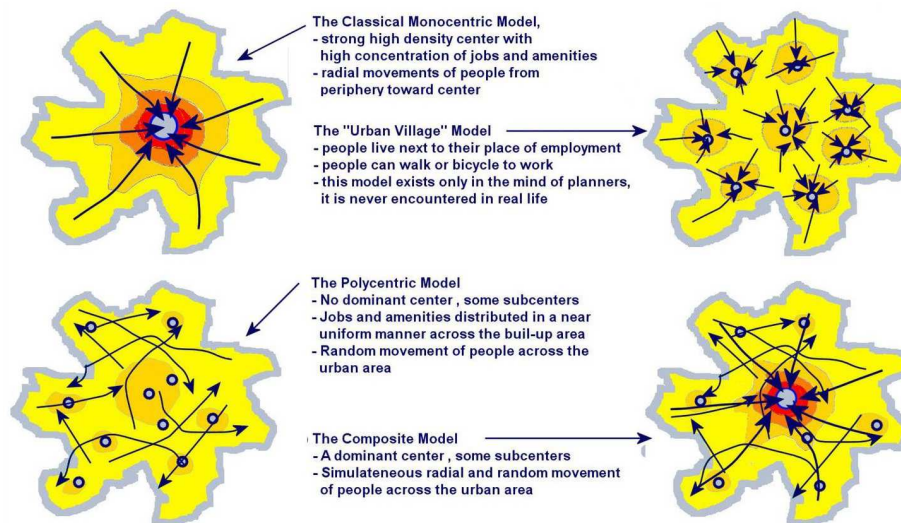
The Classical Monocentric Model,
- strong high density center with high concentration of jobs and amenities
- radial movements of people from periphery toward center

The "Urban Village" Model
- people live next to their place of employment
- people can walk or bicycle to work
- this model exists only in the mind of planners, it is never encountered in real life

The Polycentric Model
- No dominant center , some subcenters
- Jobs and amenities distributed in a near uniform manner across the buil-up area
- Random movement of people across the urban area

The Composite Model
- A dominant center , some subcenters
- Simulateneous radial and random movement of people across the urban area